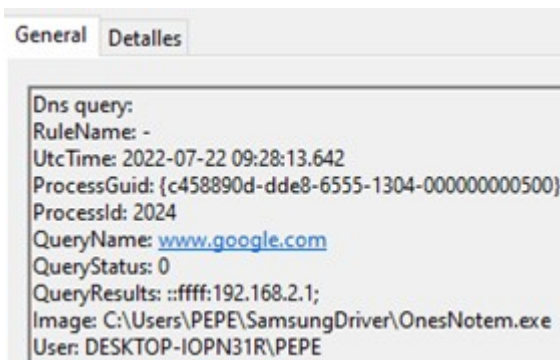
General Detalles

Dns query:
RuleName: -
UtcTime: 2022-07-22 09:28:13.642
ProcessGuid: {c458890d-dde8-6555-1304-000000000500}
ProcessId: 2024
QueryName: www.google.com
QueryStatus: 0
QueryResults: ::ffff:192.168.2.1;
Image: C:\Users\PEPE\SamsungDriver\OnesNotem.exe
User: DESKTOP-IOPN31R\PEPE